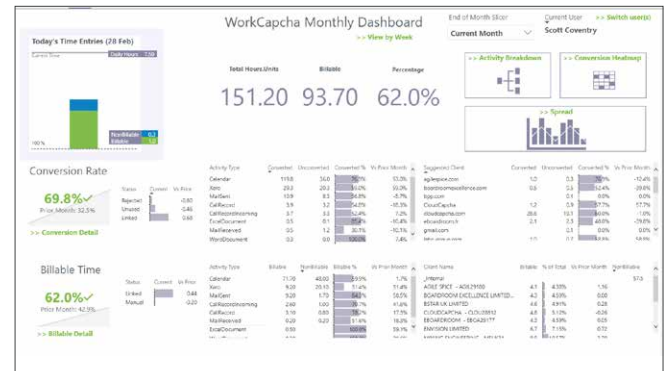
Today's Time Entries (28 Feb)

Current Time

Daily Hours 7.50

NonBillable 0.2

Billable 7.0

100%

WorkCapcha Monthly Dashboard

>> View by Week

End of Month Slicer

Current Month

Current User

Scott Coventry

>> Switch user(s)

Total Hours/Units

Billable

Percentage

151.20

93.70

62.0%

>> Activity Breakdown

>> Conversion Heatmap

>> Spread

Conversion Rate

69.8%✓

Prior Month: 32.5%

>> Conversion Detail

| Status | Current | Vs Prior |
|---|---|---|
| Rejected | | -0.80 |
| Unrated | | -0.60 |
| Linked | | 0.60 |

| Activity Type | Converted | Unconverted | Converted % | Vs Prior Month |
|---|---|---|---|---|
| Calendar | 119.0 | 56.0 | 70.0% | 33.3% |
| Xero | 20.0 | 20.0 | 50.0% | 50.0% |
| MailSent | 10.9 | 8.5 | 56.0% | -5.7% |
| CallRecord | 5.9 | 3.2 | 64.0% | -15.3% |
| CallRecordIncoming | 3.7 | 3.2 | 53.4% | 7.2% |
| ExcelDocument | 0.0 | 0.8 | 0.0% | -15.4% |
| MailReceived | 0.5 | 1.2 | 30.0% | -11.4% |
| WordDocument | 0.3 | 0.0 | 100.0% | 0.0% |

| Suggested Client | Converted | Unconverted | Converted % | Vs Prior Month |
|---|---|---|---|---|
| agilespace.com | 1.2 | 0.3 | 78.0% | -12.4% |
| boardroomexcellence.com | 0.6 | 0.3 | 62.4% | -29.6% |
| bpp.com | | 0.1 | 0.0% | 0.0% |
| CloudCapcha | 1.2 | 0.3 | 77.7% | 17.7% |
| cloudcapcha.com | 28.6 | 10.1 | 66.0% | 1.4% |
| ebusinesstech | 2.1 | 2.1 | 49.8% | -9.2% |
| gmail.com | | 0.3 | 0.0% | 0.0% |

Billable Time

62.0%✓

Prior Month: 42.9%

>> Billable Detail

| Status | Current | Vs Prior |
|---|---|---|
| Linked | | 0.46 |
| Manual | | -0.20 |

| Activity Type | Billable | NonBillable | Billable % | Vs Prior Month |
|---|---|---|---|---|
| Calendar | 71.00 | 48.00 | 59.6% | 1.7% |
| Xero | 9.20 | 20.10 | 31.4% | 11.4% |
| MailSent | 9.20 | 10.70 | 56.5% | 56.5% |
| CallRecord | 7.30 | 3.80 | 66.0% | 23.5% |
| CallRecordIncoming | 5.10 | 0.80 | 85.7% | 17.5% |
| MailReceived | 2.10 | 0.80 | 72.4% | 9.4% |
| ExcelDocument | | | | |

| Client Name | Billable | % of Total | Vs Prior Month | NonBillable |
|---|---|---|---|---|
| _Internal | | | | 57.3 |
| AGILE SPACE - AGILE900 | 4.2 | 4.5% | 1.16 | |
| BOARDROOM EXCELLENCE LIMITED... | 4.2 | 4.5% | 0.08 | |
| BSTAR UK LIMITED | 4.5 | 4.8% | 0.11 | |
| CLOUDCAPCHA - CLOUD812 | 4.8 | 5.1% | -0.06 | |
| EBOARDROOM - EBOAR0177 | 4.2 | 4.5% | 0.01 | |
| EMVISION LIMITED | 6.7 | 7.1% | 0.12 | |